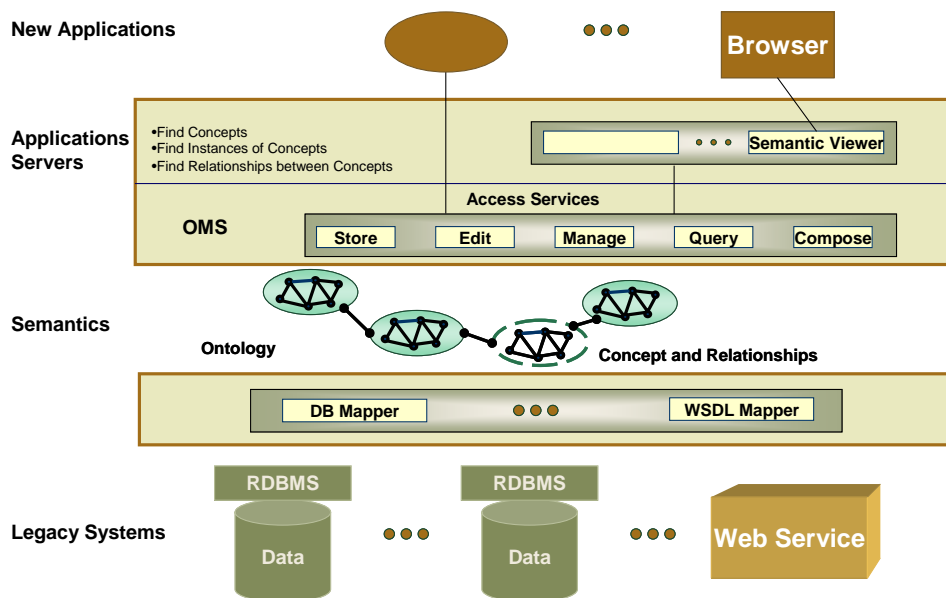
New Applications

Browser

Applications Servers

•Find Concepts
•Find Instances of Concepts
•Find Relationships between Concepts

Semantic Viewer

Access Services

OMS

Store
Edit
Manage
Query
Compose

Semantics

Ontology

Concept and Relationships

DB Mapper

WSDL Mapper

RDBMS

Data

RDBMS

Data

Legacy Systems

Web Service